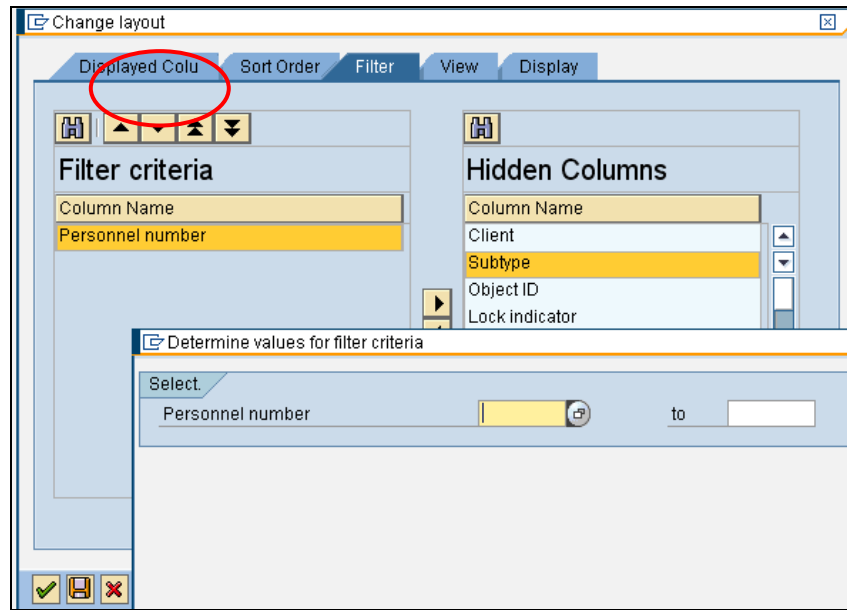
Change layout

Displayed Colu | Sort Order | Filter | View | Display

Filter criteria

| Column Name |
|---|
| Personnel number |

Hidden Columns

| Column Name |
|---|
| Client |
| Subtype |
| Object ID |
| Lock indicator |

Determine values for filter criteria

Select.

Personnel number to